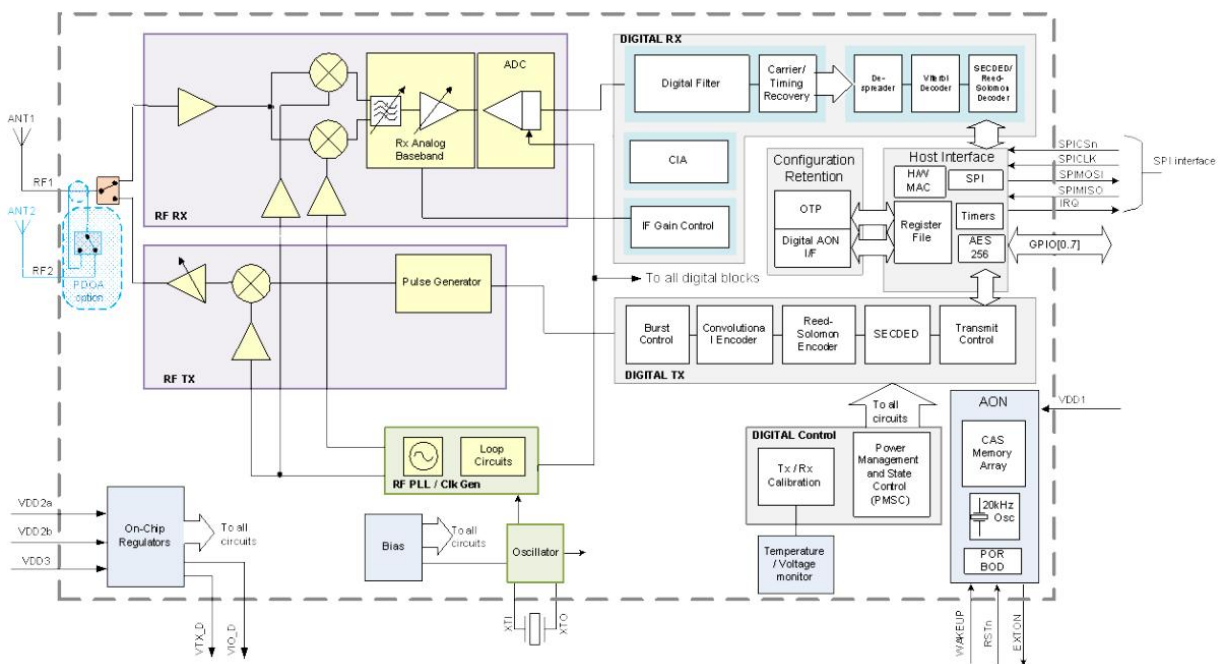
DIGITAL RX

ADC

Digital Filter

Carrier/ Timing Recovery

De-spreader

Viterbi Decoder

SECDED/ Reed-Solomon Decoder

ANT1

RF1

ANT2

RF2

PDOA option

Rx Analog Baseband

RF RX

CIA

IF Gain Control

Configuration Retention

OTP

Digital AON I/F

Host Interface

H/W MAC

SPI

Register File

Timers

AES 256

SPICSn

SPICLK

SPIMOSI

SPIMISO

IRQ

SPI interface

GPIO[0..7]

Pulse Generator

To all digital blocks

RF TX

Burst Control

Convolutional Encoder

Reed-Solomon Encoder

SECDED

Transmit Control

DIGITAL TX

To all circuits

AON

VDD1

CAS Memory Array

20kHz Osc

POR BOD

DIGITAL Control

Tx / Rx Calibration

Power Management and State Control (PMSC)

Temperature / Voltage monitor

Loop Circuits

RF PLL / Clk Gen

VDD2a

VDD2b

VDD3

On-Chip Regulators

To all circuits

VTX_D

VIO_D

Bias

To all circuits

Oscillator

XTI

XTO

WAKEUP

RSTn

EXTON